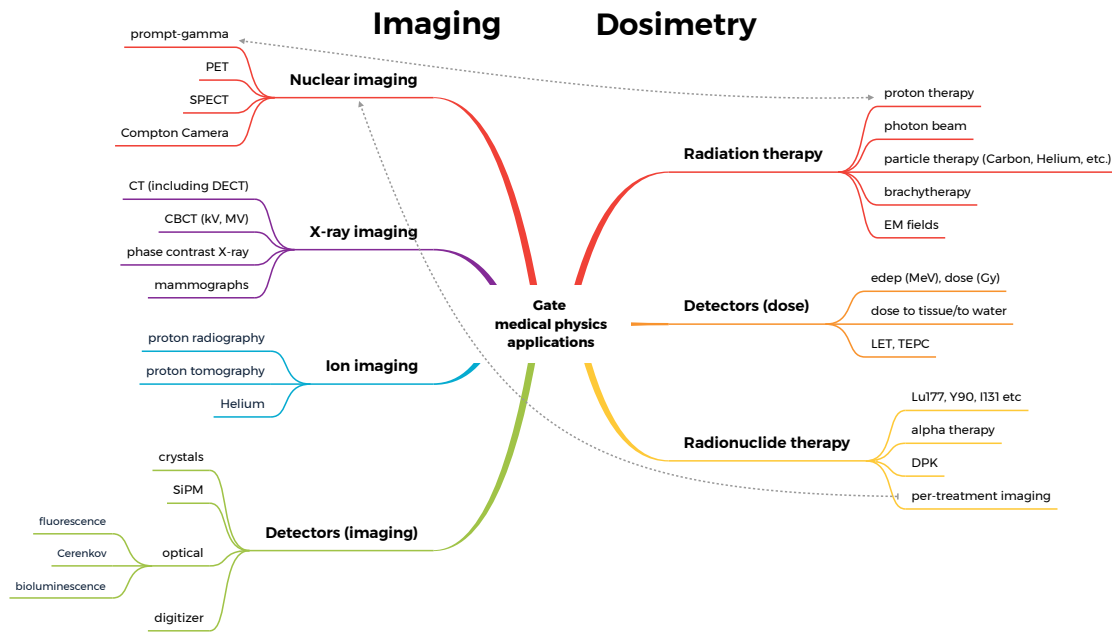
Imaging

Dosimetry

Gate
medical physics
applications

Nuclear imaging
prompt-gamma
PET
SPECT
Compton Camera

X-ray imaging
CT (including DECT)
CBCT (kV, MV)
phase contrast X-ray
mammographs

Ion imaging
proton radiography
proton tomography
Helium

Detectors (imaging)
crystals
SiPM
optical
fluorescence
Cerenkov
bioluminescence
digitizer

Radiation therapy
proton therapy
photon beam
particle therapy (Carbon, Helium, etc.)
brachytherapy
EM fields

Detectors (dose)
edep (MeV), dose (Gy)
dose to tissue/to water
LET, TEPC

Radionuclide therapy
Lu177, Y90, I131 etc
alpha therapy
DPK
per-treatment imaging